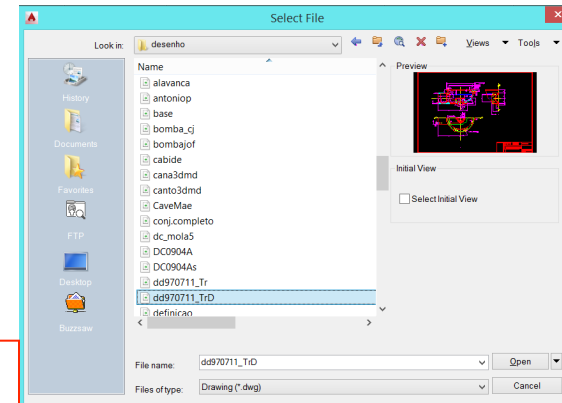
Select File

Look in: desenho

Views Tools

History

Documents

Favorites

FTP

Desktop

Buzzsaw

Name

alavanca
antoniop
base
bomba_cj
bombajof
cabide
cana3dmd
canto3dmd
CaveMae
conj.completo
dc_mola5
DC0904A
DC0904As
dd970711_Tr
dd970711_TrD
definicao

Preview

Initial View

Select Initial View

File name: dd970711_TrD

Files of type: Drawing (*.dwg)

Open

Cancel